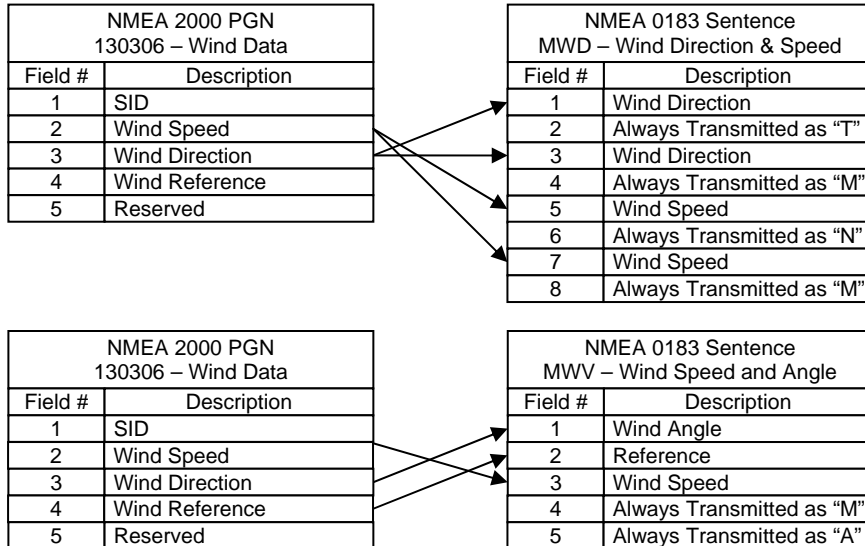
| NMEA 2000 PGN 130306 – Wind Data | |
|---|---|
| Field # | Description |
| 1 | SID |
| 2 | Wind Speed |
| 3 | Wind Direction |
| 4 | Wind Reference |
| 5 | Reserved |

| NMEA 0183 Sentence MWD – Wind Direction & Speed | |
|---|---|
| Field # | Description |
| 1 | Wind Direction |
| 2 | Always Transmitted as "T" |
| 3 | Wind Direction |
| 4 | Always Transmitted as "M" |
| 5 | Wind Speed |
| 6 | Always Transmitted as "N" |
| 7 | Wind Speed |
| 8 | Always Transmitted as "M" |

| NMEA 2000 PGN 130306 – Wind Data | |
|---|---|
| Field # | Description |
| 1 | SID |
| 2 | Wind Speed |
| 3 | Wind Direction |
| 4 | Wind Reference |
| 5 | Reserved |

| NMEA 0183 Sentence MWV – Wind Speed and Angle | |
|---|---|
| Field # | Description |
| 1 | Wind Angle |
| 2 | Reference |
| 3 | Wind Speed |
| 4 | Always Transmitted as "M" |
| 5 | Always Transmitted as "A" |